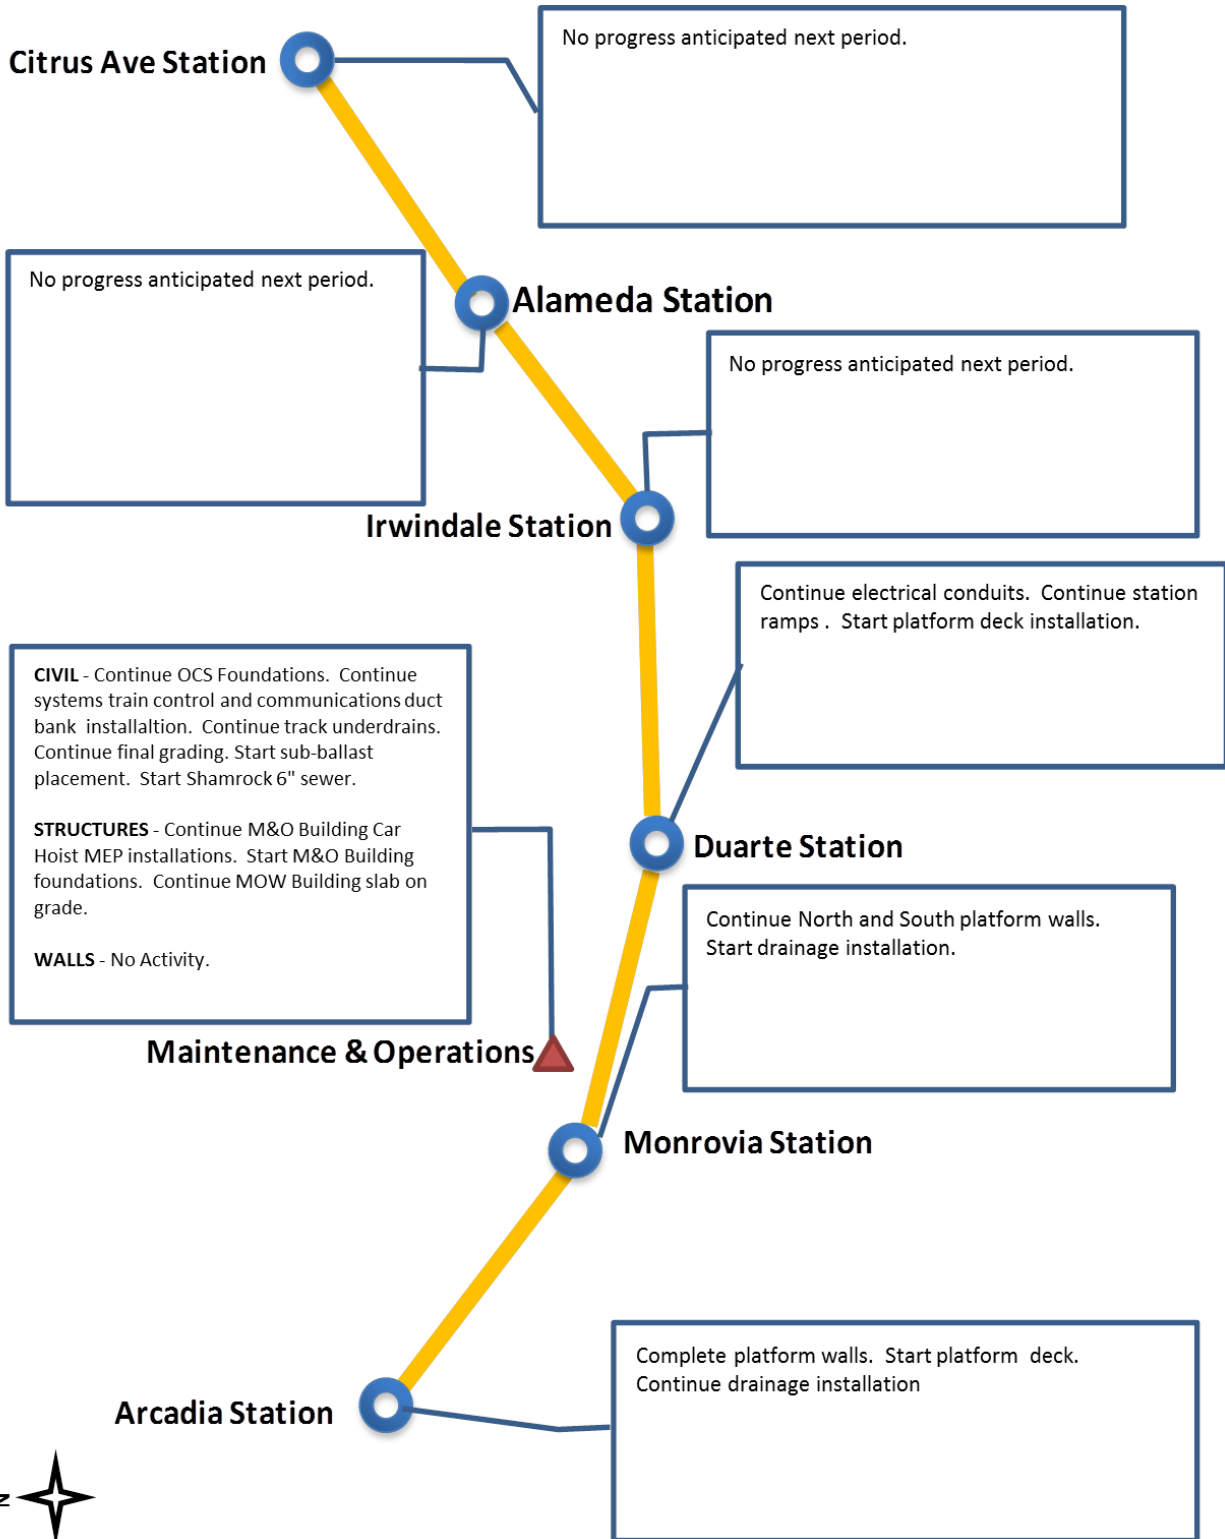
Citrus Ave Station

No progress anticipated next period.

No progress anticipated next period.

Alameda Station

No progress anticipated next period.

Irwindale Station

Continue electrical conduits. Continue station ramps . Start platform deck installation.

CIVIL - Continue OCS Foundations. Continue systems train control and communications duct bank installaltion. Continue track underdrains. Continue final grading. Start sub-ballast placement. Start Shamrock 6" sewer.

STRUCTURES - Continue M&O Building Car Hoist MEP installations. Start M&O Building foundations. Continue MOW Building slab on grade.

WALLS - No Activity.

Duarte Station

Continue North and South platform walls. Start drainage installation.

Maintenance & Operations

Monrovia Station

Arcadia Station

Complete platform walls. Start platform deck. Continue drainage installation

z